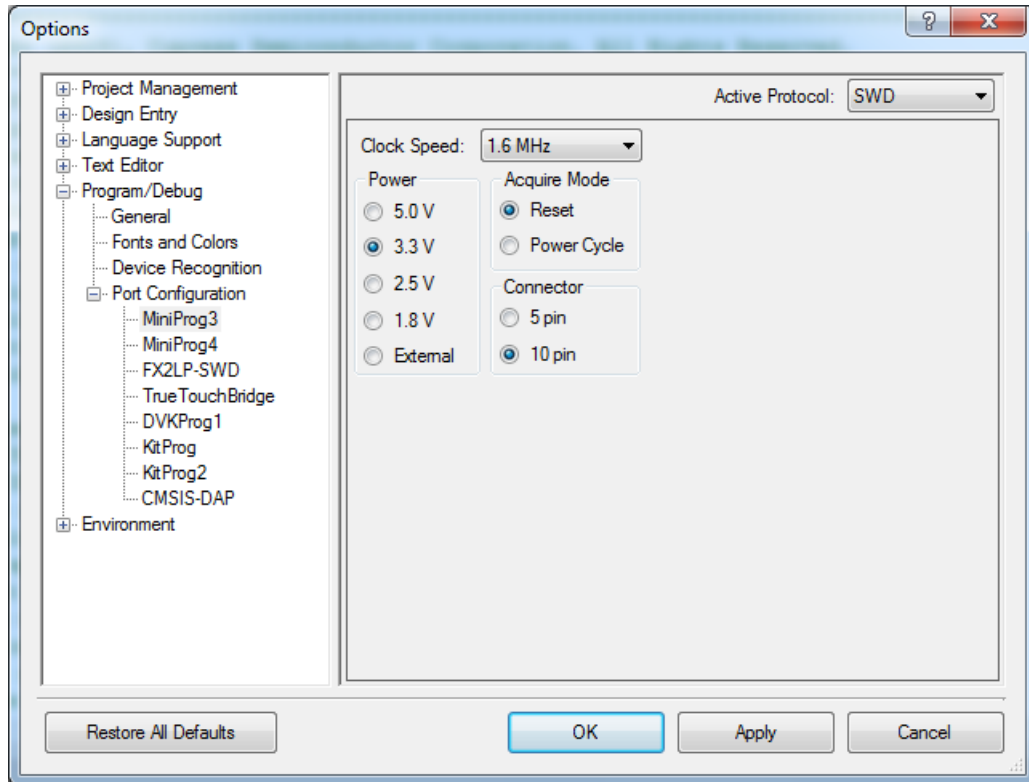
Options

?
X

Project Management
Design Entry
Language Support
Text Editor
Program/Debug
General
Fonts and Colors
Device Recognition
Port Configuration
MiniProg3
MiniProg4
FX2LP-SWD
TrueTouchBridge
DVKProg1
KitProg
KitProg2
CMSIS-DAP
Environment

Active Protocol: SWD

Clock Speed: 1.6 MHz

Power
5.0 V
3.3 V
2.5 V
1.8 V
External

Acquire Mode
Reset
Power Cycle

Connector
5 pin
10 pin

Restore All Defaults
OK
Apply
Cancel